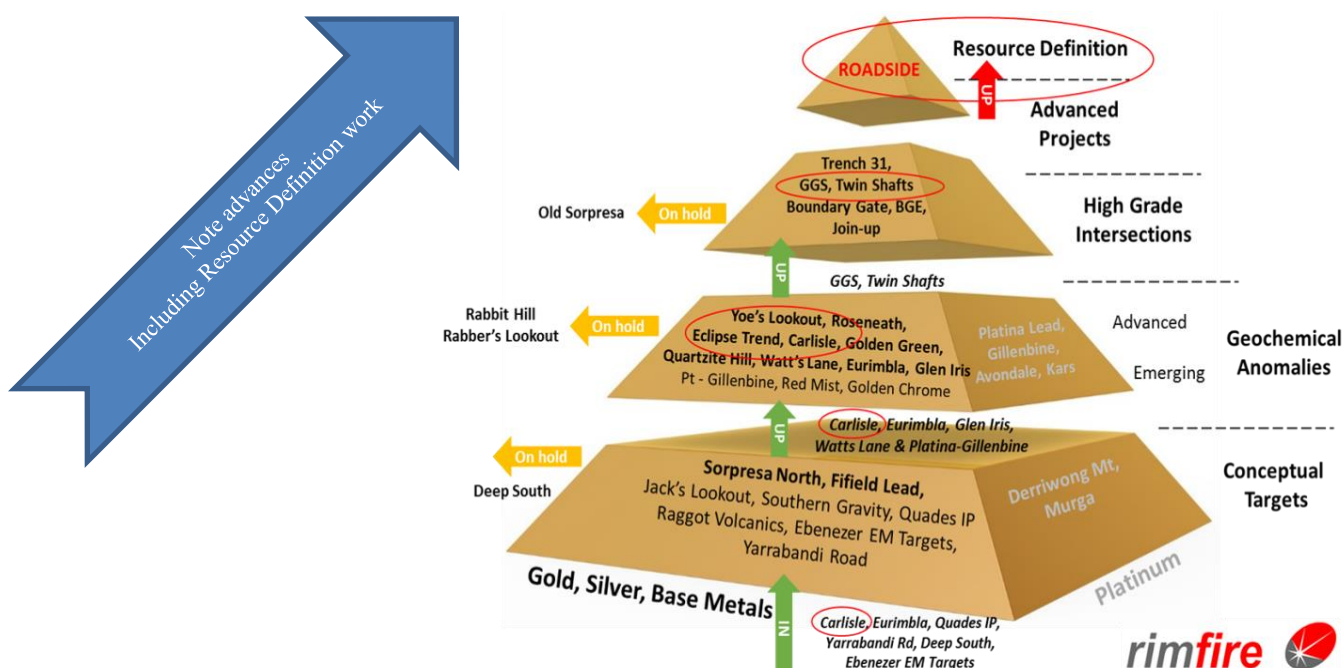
Note advances
Including Resource Definition work

ROADSIDE

Resource Definition

UP

Advanced Projects

Trench 31, GGS, Twin Shafts Boundary Gate, BGE, Join-up

Old Sorpresa

On hold

High Grade Intersections

UP

GGS, Twin Shafts

Rabbit Hill
Rabber's Lookout

On hold

Yoe's Lookout, Roseneath, Eclipse Trend, Carlisle, Golden Green, Quartzite Hill, Watt's Lane, Eurimbla, Glen Iris
Pt - Gillenbine, Red Mist, Golden Chrome

Platina Lead, Gillenbine, Avondale, Kars

Advanced

Emerging

Geochemical Anomalies

UP

Carlisle, Eurimbla, Glen Iris, Watts Lane & Platina-Gillenbine

On hold

Deep South

Sorpresa North, Fifield Lead,
Jack's Lookout, Southern Gravity, Quades IP
Raggot Volcanics, Ebenezer EM Targets,
Yarrabandi Road

Derriwong Mt, Murga

Conceptual Targets

Gold, Silver, Base Metals

Platinum

IN

Carlisle, Eurimbla, Quades IP, Yarrabandi Rd, Deep South, Ebenezer EM Targets

rimfire